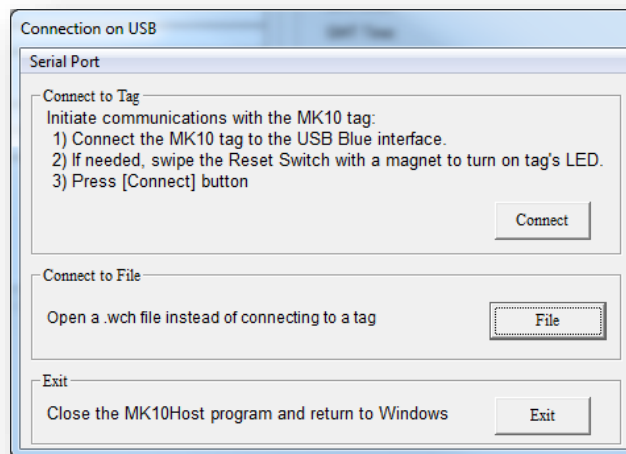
Connection on USB

Serial Port

Connect to Tag

Initiate communications with the MK10 tag:
1) Connect the MK10 tag to the USB Blue interface.
2) If needed, swipe the Reset Switch with a magnet to turn on tag's LED.
3) Press [Connect] button

Connect

Connect to File

Open a .wch file instead of connecting to a tag

File

Exit

Close the MK10Host program and return to Windows

Exit